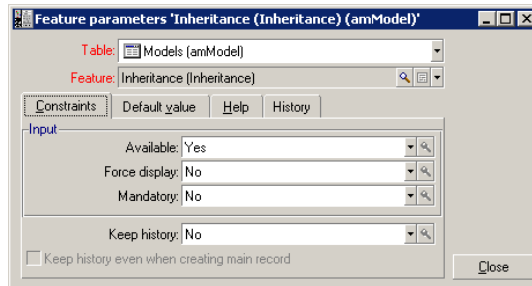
Feature parameters 'Inheritance (Inheritance) (amModel)'

Table: Models (amModel)

Feature: Inheritance (Inheritance)

Constraints | Default value | Help | History

Input

Available: Yes

Force display: No

Mandatory: No

Keep history: No

Keep history even when creating main record

Close